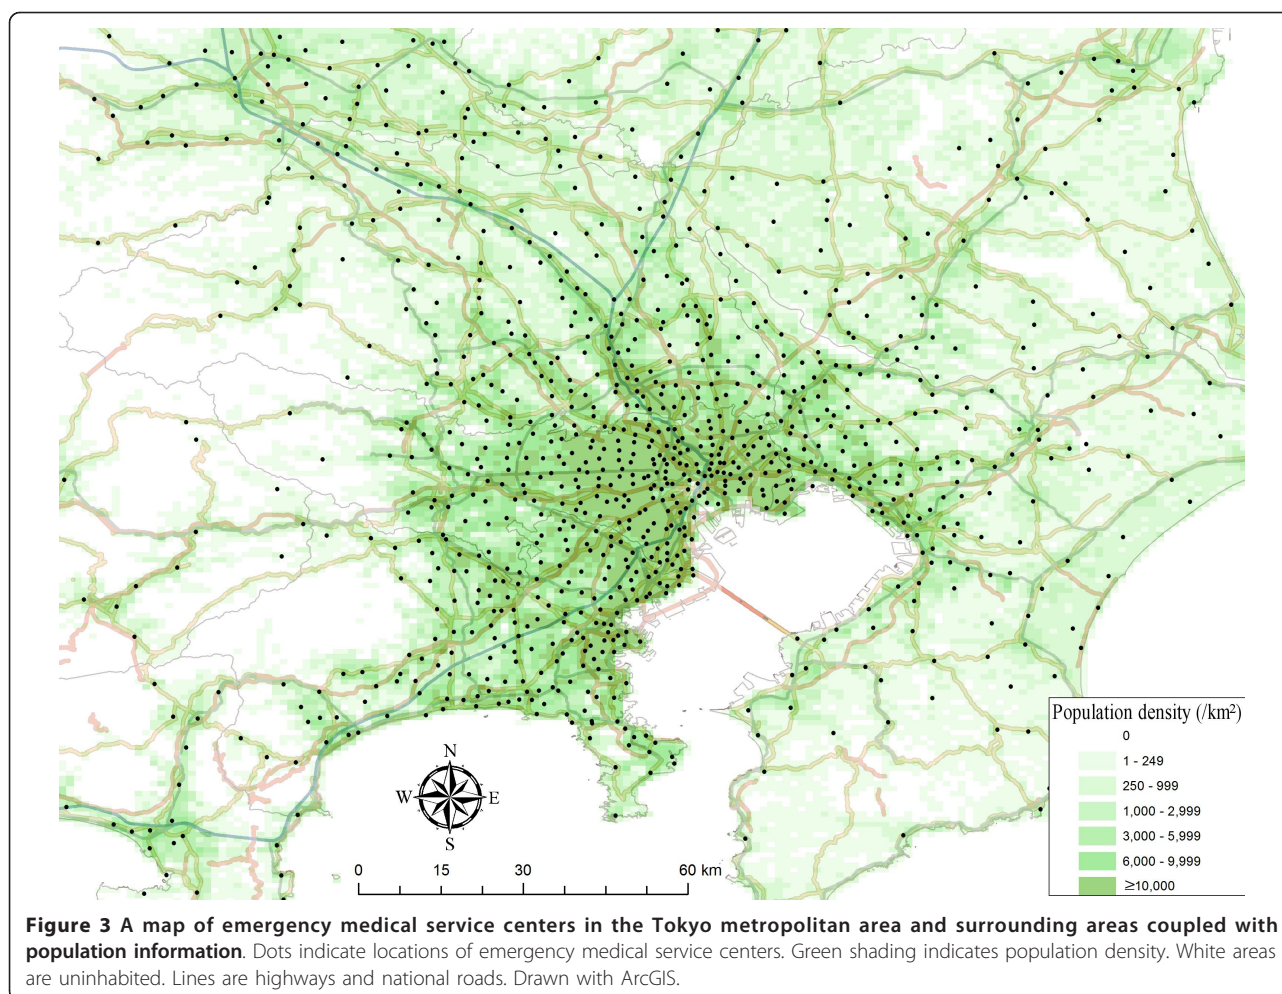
Population density (/km$^2$)
0
1 - 249
250 - 999
1,000 - 2,999
3,000 - 5,999
6,000 - 9,999
≥10,000

N
W
E
S

0 15 30 60 km

**Figure 3 A map of emergency medical service centers in the Tokyo metropolitan area and surrounding areas coupled with population information**. Dots indicate locations of emergency medical service centers. Green shading indicates population density. White areas are uninhabited. Lines are highways and national roads. Drawn with ArcGIS.